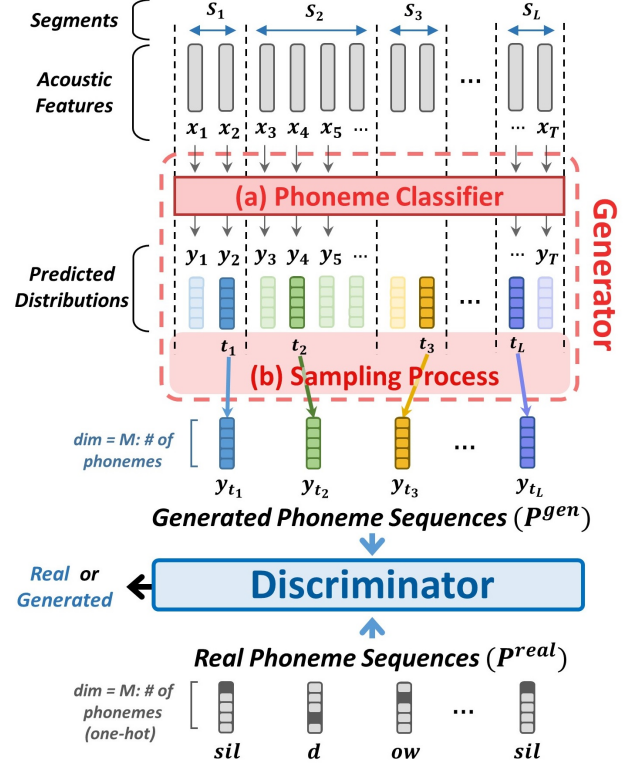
Segments

$S_1$ $S_2$ $S_3$ $S_L$

Acoustic Features

$x_1$ $x_2$ $x_3$ $x_4$ $x_5$ ... ... ... $x_T$

(a) Phoneme Classifier

Generator

Predicted Distributions

$y_1$ $y_2$ $y_3$ $y_4$ $y_5$ ... ... ... $y_T$

$t_1$ $t_2$ $t_3$ $t_L$

(b) Sampling Process

dim = M: # of phonemes

$y_{t_1}$ $y_{t_2}$ $y_{t_3}$ ... $y_{t_L}$

Generated Phoneme Sequences ($P^{gen}$)

Real or Generated

Discriminator

Real Phoneme Sequences ($P^{real}$)

dim = M: # of phonemes (one-hot)

sil d ow ... sil